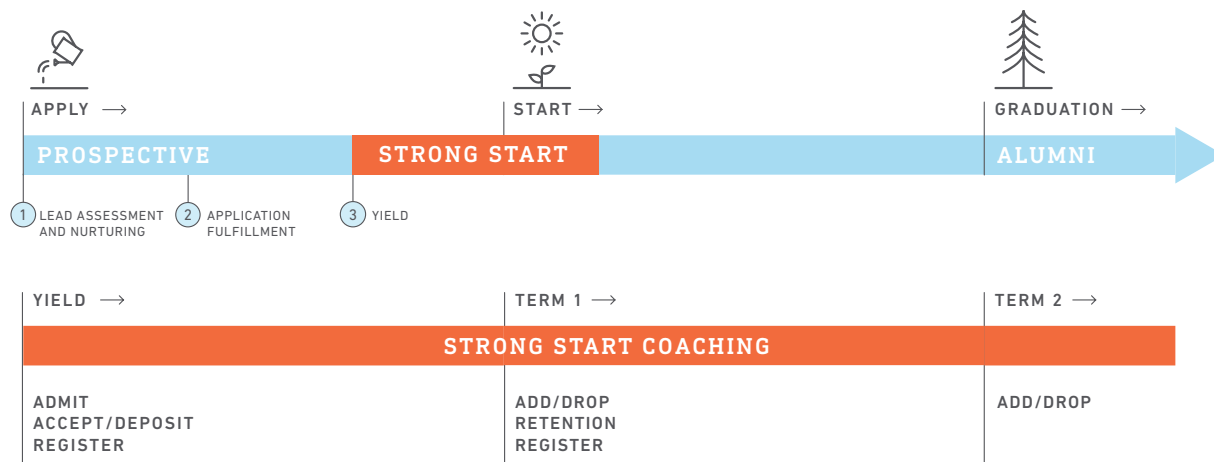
APPLY →

START →

GRADUATION →

PROSPECTIVE

STRONG START

ALUMNI

1 LEAD ASSESSMENT AND NURTURING

2 APPLICATION FULFILLMENT

3 YIELD

YIELD →

TERM 1 →

TERM 2 →

STRONG START COACHING

ADMIT
ACCEPT/DEPOSIT
REGISTER

ADD/DROP
RETENTION
REGISTER

ADD/DROP